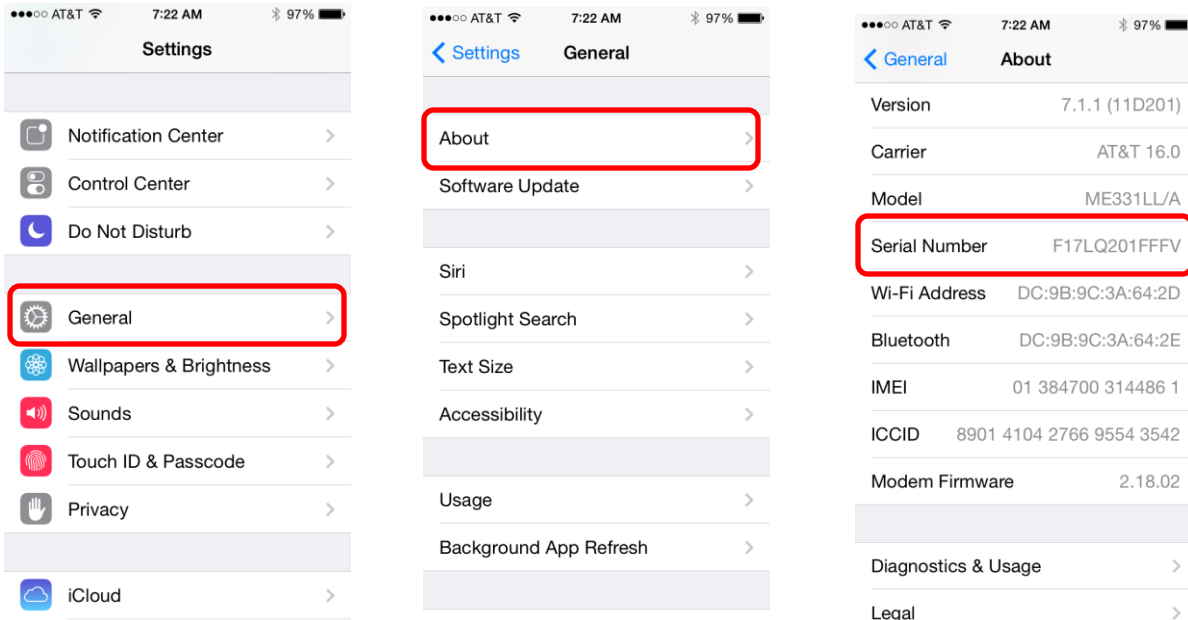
●●●○○ AT&T 7:22 AM 97%

Settings

Notification Center
Control Center
Do Not Disturb

General
Wallpapers & Brightness
Sounds
Touch ID & Passcode
Privacy

iCloud

●●●○○ AT&T 7:22 AM 97%

Settings General

About
Software Update

Siri
Spotlight Search
Text Size
Accessibility

Usage
Background App Refresh

●●●○○ AT&T 7:22 AM 97%

General About

| | |
|---|---|
| Version | 7.1.1 (11D201) |
| Carrier | AT&T 16.0 |
| Model | ME331LL/A |
| Serial Number | F17LQ201FFFV |
| Wi-Fi Address | DC:9B:9C:3A:64:2D |
| Bluetooth | DC:9B:9C:3A:64:2E |
| IMEI | 01 384700 314486 1 |
| ICCID | 8901 4104 2766 9554 3542 |
| Modem Firmware | 2.18.02 |

Diagnostics & Usage
Legal